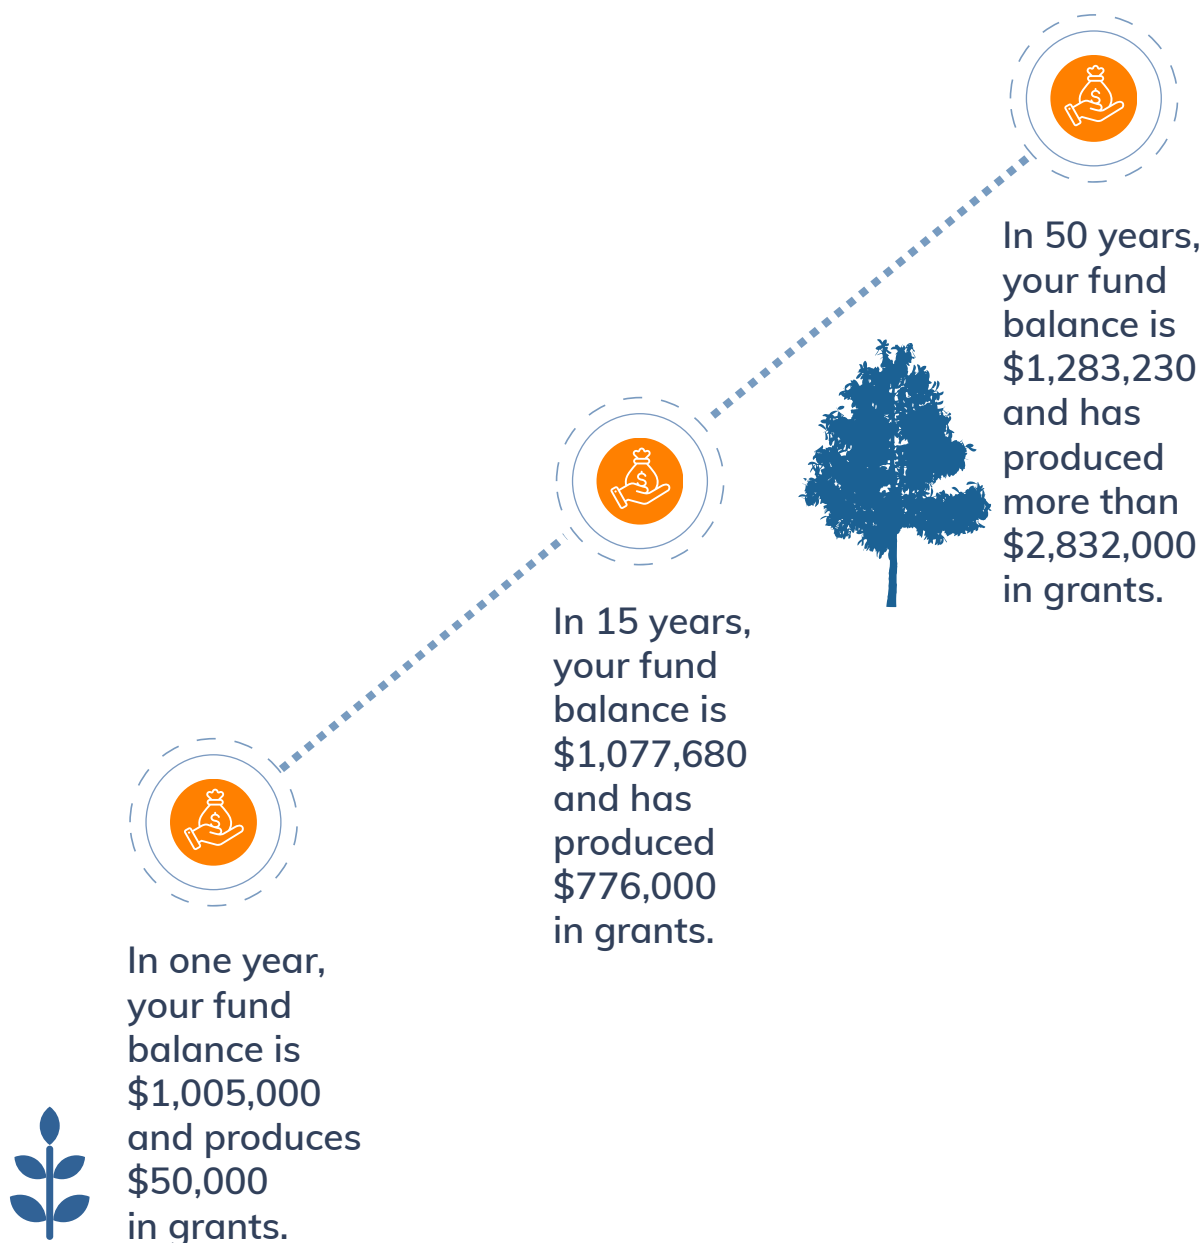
In 50 years, your fund balance is $1,283,230 and has produced more than $2,832,000 in grants.

In 15 years, your fund balance is $1,077,680 and has produced $776,000 in grants.

In one year, your fund balance is $1,005,000 and produces $50,000 in grants.